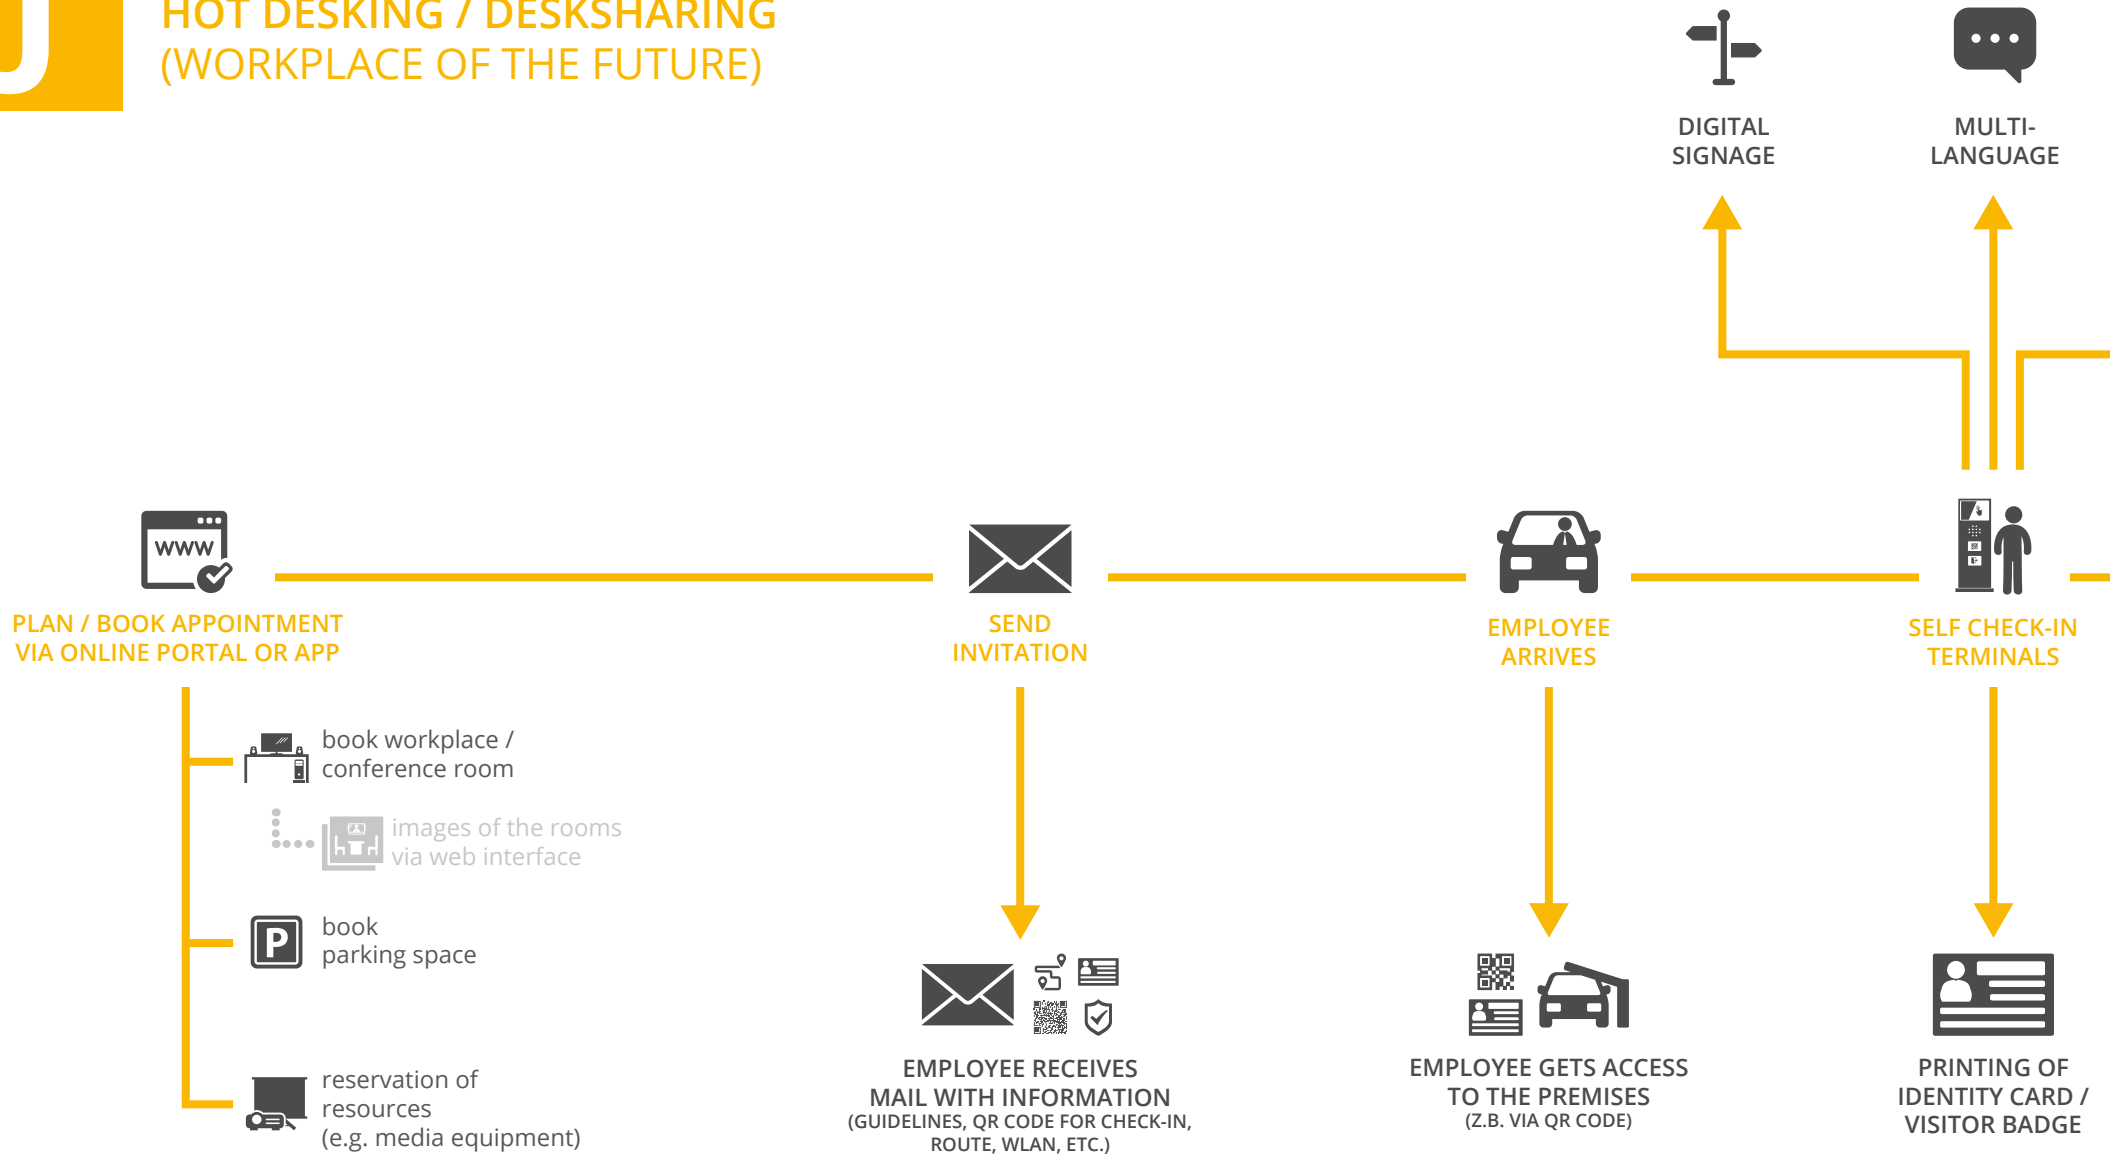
HOT DESKING / DESKSHARING
(WORKPLACE OF THE FUTURE)

DIGITAL SIGNAGE

MULTI-LANGUAGE

WWW

PLAN / BOOK APPOINTMENT VIA ONLINE PORTAL OR APP

SEND INVITATION

EMPLOYEE ARRIVES

SELF CHECK-IN TERMINALS

book workplace / conference room

images of the rooms via web interface

book parking space

reservation of resources (e.g. media equipment)

EMPLOYEE RECEIVES MAIL WITH INFORMATION
(GUIDELINES, QR CODE FOR CHECK-IN, ROUTE, WLAN, ETC.)

EMPLOYEE GETS ACCESS TO THE PREMISES
(Z.B. VIA QR CODE)

PRINTING OF IDENTITY CARD / VISITOR BADGE